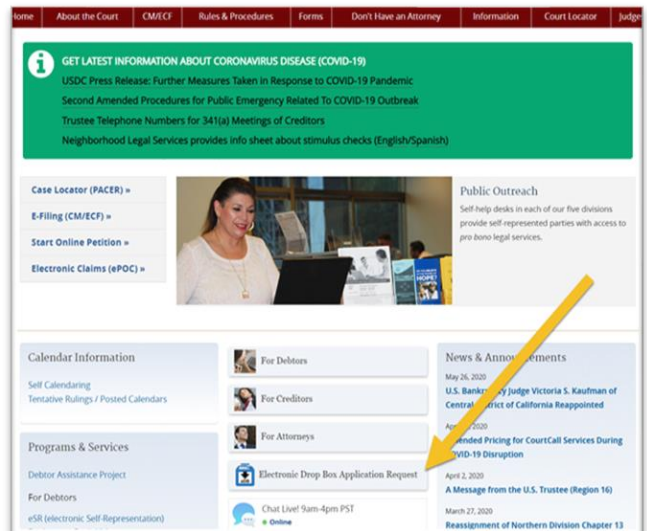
Home | About the Court | CM/ECF | Rules & Procedures | Forms | Don't Have an Attorney | Information | Court Locator | Judge

GET LATEST INFORMATION ABOUT CORONAVIRUS DISEASE (COVID-19)
USDC Press Release: Further Measures Taken in Response to COVID-19 Pandemic
Second Amended Procedures for Public Emergency Related To COVID-19 Outbreak
Trustee Telephone Numbers for 341(a) Meetings of Creditors
Neighborhood Legal Services provides info sheet about stimulus checks (English/Spanish)

Case Locator (PACER) »
E-Filing (CM/ECF) »
Start Online Petition »
Electronic Claims (ePOC) »

Public Outreach
Self-help desks in each of our five divisions provide self-represented parties with access to pro bono legal services.

Calendar Information
Self Calendaring
Tentative Rulings / Posted Calendars

Programs & Services
Debtor Assistance Project
For Debtors
eSR (electronic Self-Representation)

For Debtors
For Creditors
For Attorneys
Electronic Drop Box Application Request
Chat Live! 9am-4pm PST
● Online

News & Anno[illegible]ements
May 26, 2020
U.S. Bankr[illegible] Judge Victoria S. Kaufman of Central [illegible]trict of California Reappointed
Apr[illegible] 2020
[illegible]mended Pricing for CourtCall Services During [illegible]VID-19 Disruption
April 2, 2020
A Message from the U.S. Trustee (Region 16)
March 27, 2020
Reassignment of Northern Division Chapter 13